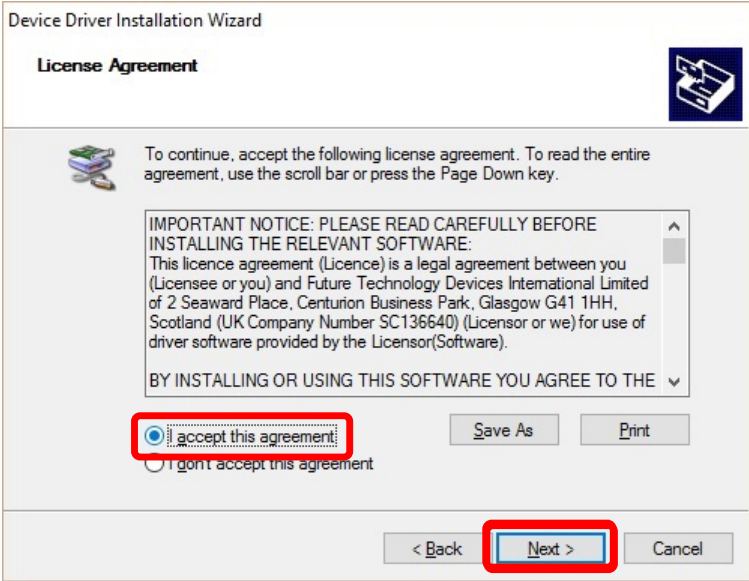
Device Driver Installation Wizard

License Agreement

To continue, accept the following license agreement. To read the entire agreement, use the scroll bar or press the Page Down key.

IMPORTANT NOTICE: PLEASE READ CAREFULLY BEFORE INSTALLING THE RELEVANT SOFTWARE:
This licence agreement (Licence) is a legal agreement between you (Licensee or you) and Future Technology Devices International Limited of 2 Seaward Place, Centurion Business Park, Glasgow G41 1HH, Scotland (UK Company Number SC136640) (Licensor or we) for use of driver software provided by the Licensor(Software).

BY INSTALLING OR USING THIS SOFTWARE YOU AGREE TO THE

I accept this agreement

I don't accept this agreement

Save As

Print

< Back

Next >

Cancel